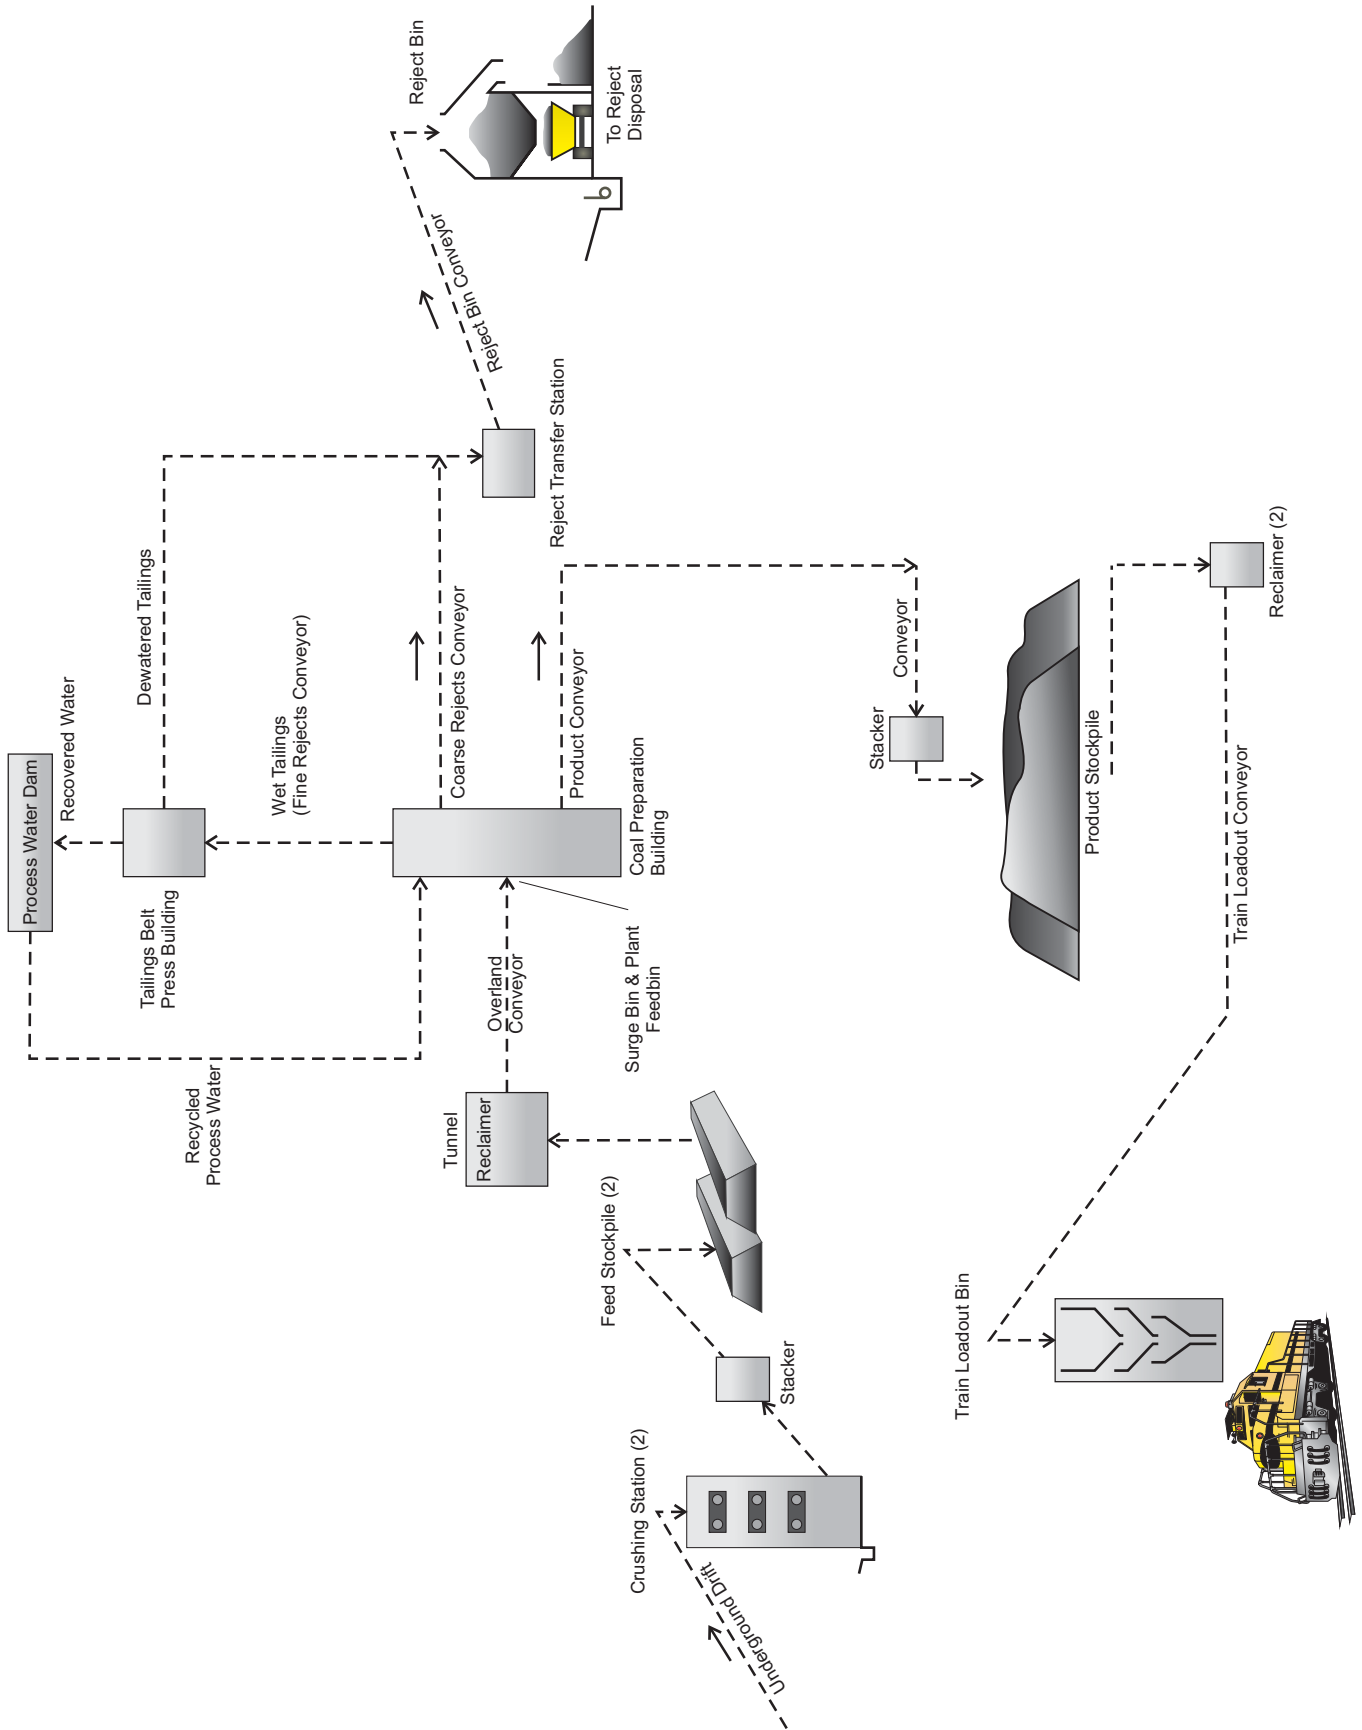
Reject Bin

To Reject Disposal

Reject Bin Conveyor

Reject Transfer Station

Dewatered Tailings

Recovered Water

Process Water Dam

Wet Tailings (Fine Rejects Conveyor)

Coarse Rejects Conveyor

Product Conveyor

Coal Preparation Building

Conveyor

Stacker

Product Stockpile

Reclaimer (2)

Train Loadout Conveyor

Tailings Belt Press Building

Surge Bin & Plant Feedbin

Overland Conveyor

Recycled Process Water

Tunnel Reclaimer

Feed Stockpile (2)

Stacker

Crushing Station (2)

Underground Drift

Train Loadout Bin